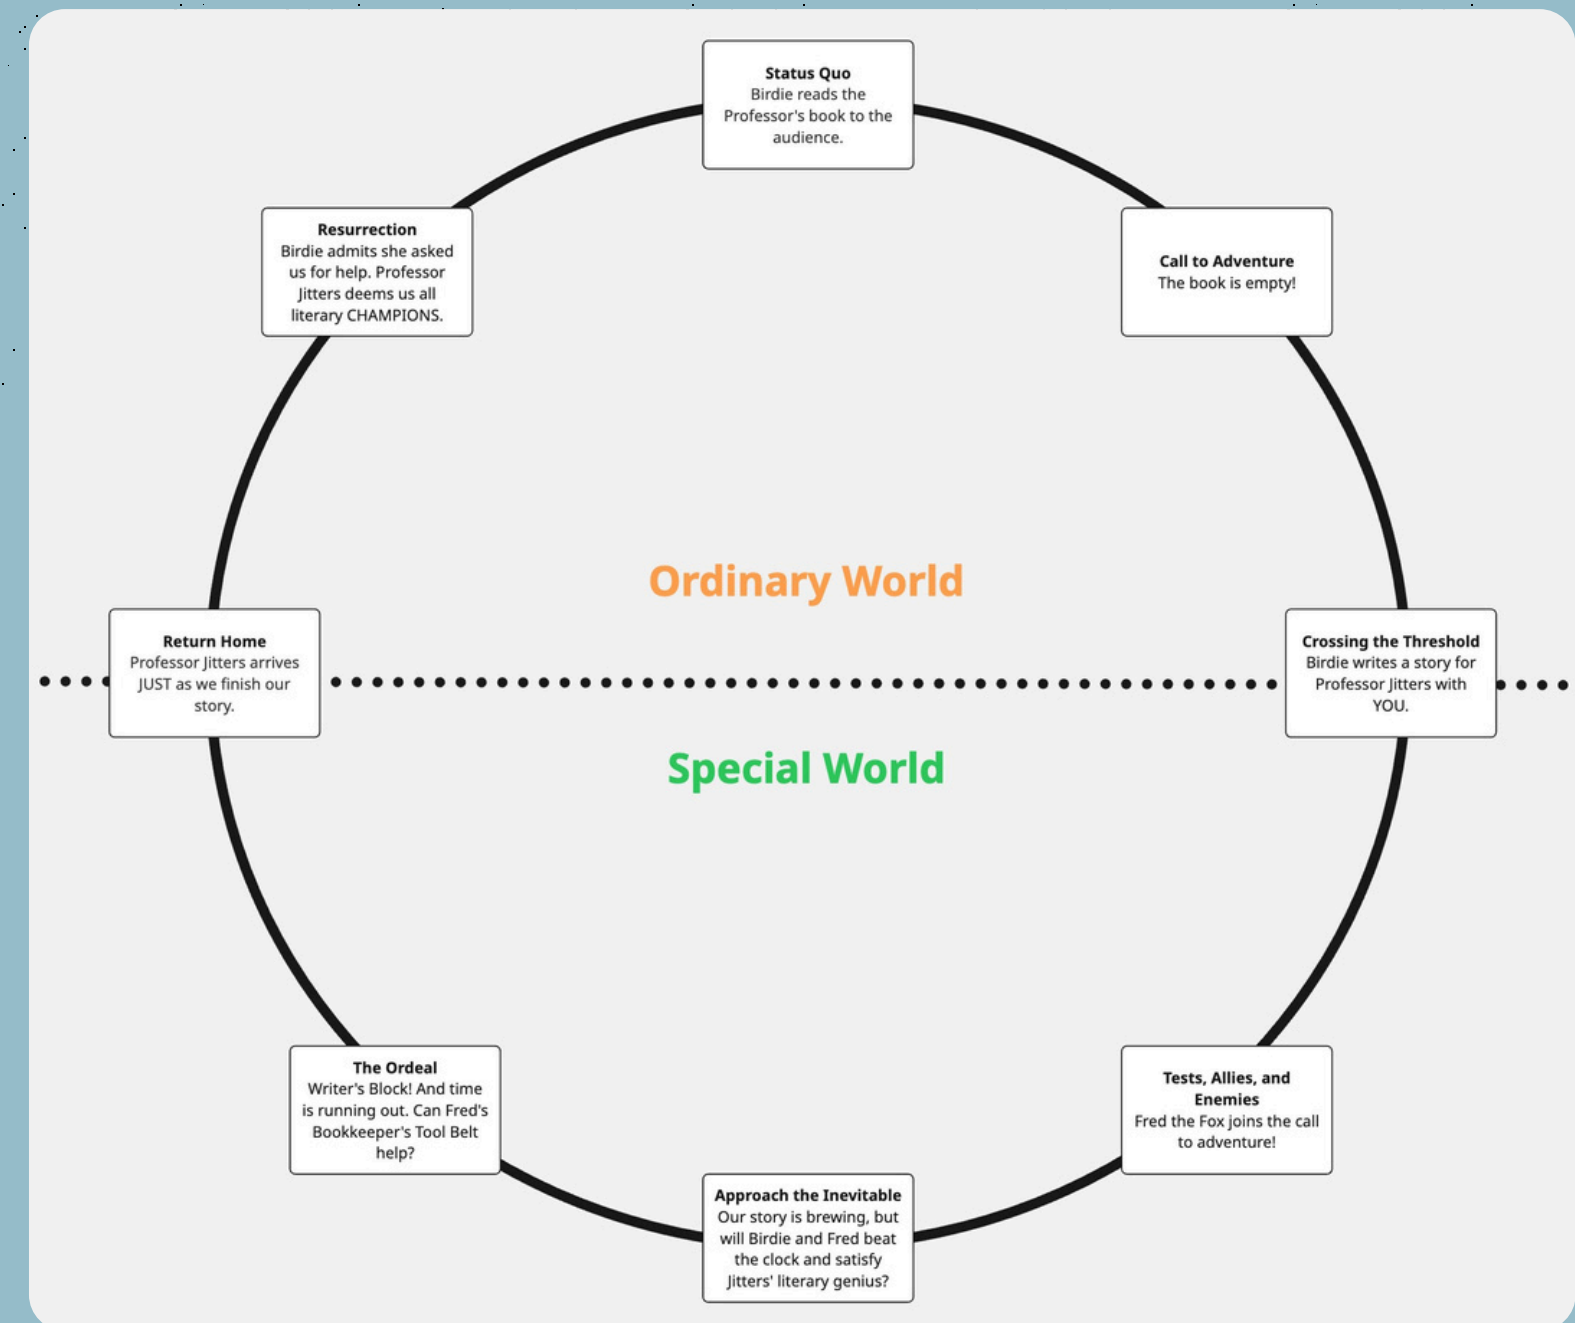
**Status Quo**
Birdie reads the Professor's book to the audience.

**Call to Adventure**
The book is empty!

**Resurrection**
Birdie admits she asked us for help. Professor Jitters deems us all literary CHAMPIONS.

Ordinary World

**Return Home**
Professor Jitters arrives JUST as we finish our story.

**Crossing the Threshold**
Birdie writes a story for Professor Jitters with YOU.

Special World

**The Ordeal**
Writer's Block! And time is running out. Can Fred's Bookkeeper's Tool Belt help?

**Tests, Allies, and Enemies**
Fred the Fox joins the call to adventure!

**Approach the Inevitable**
Our story is brewing, but will Birdie and Fred beat the clock and satisfy Jitters' literary genius?